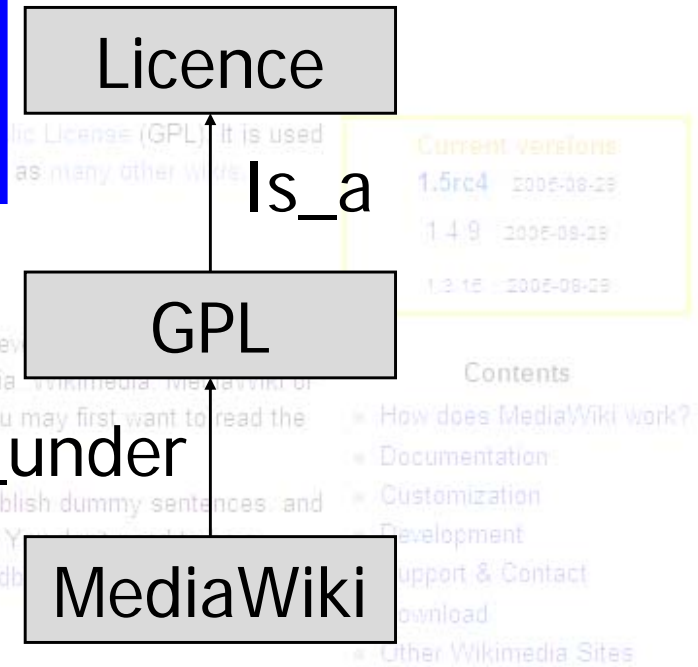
Licence

Is_a

GPL

_under

MediaWiki

lic License (GPL). It is used as many other wikis

Current versions
1.5rc4 2005-08-29
1.4.9 2005-08-29
1.3.15 2005-08-29

Contents
How does MediaWiki work?
Documentation
Customization
Development
Support & Contact
Download
Other Wikimedia Sites

dia, Wikimedia, MediaWiki or
u may first want to read the
blish dummy sentences, and